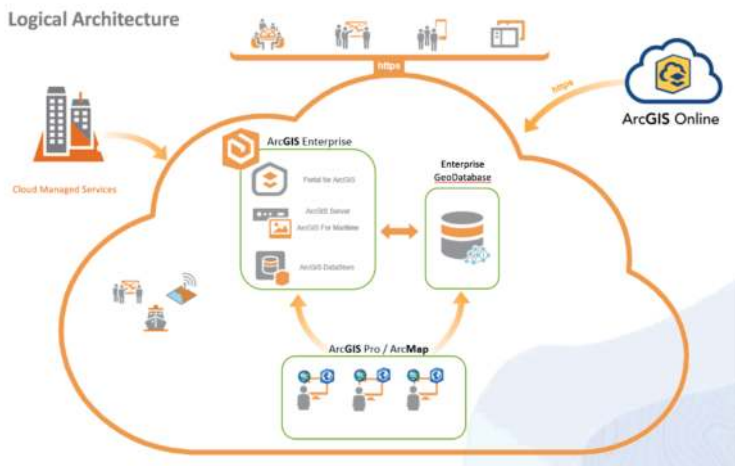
Logical Architecture

https

https

ArcGIS Online

Cloud Managed Services

ArcGIS Enterprise

Portal for ArcGIS

ArcGIS Server

ArcGIS For Machine

ArcGIS DataStore

Enterprise GeoDatabase

ArcGIS Pro / ArcMap